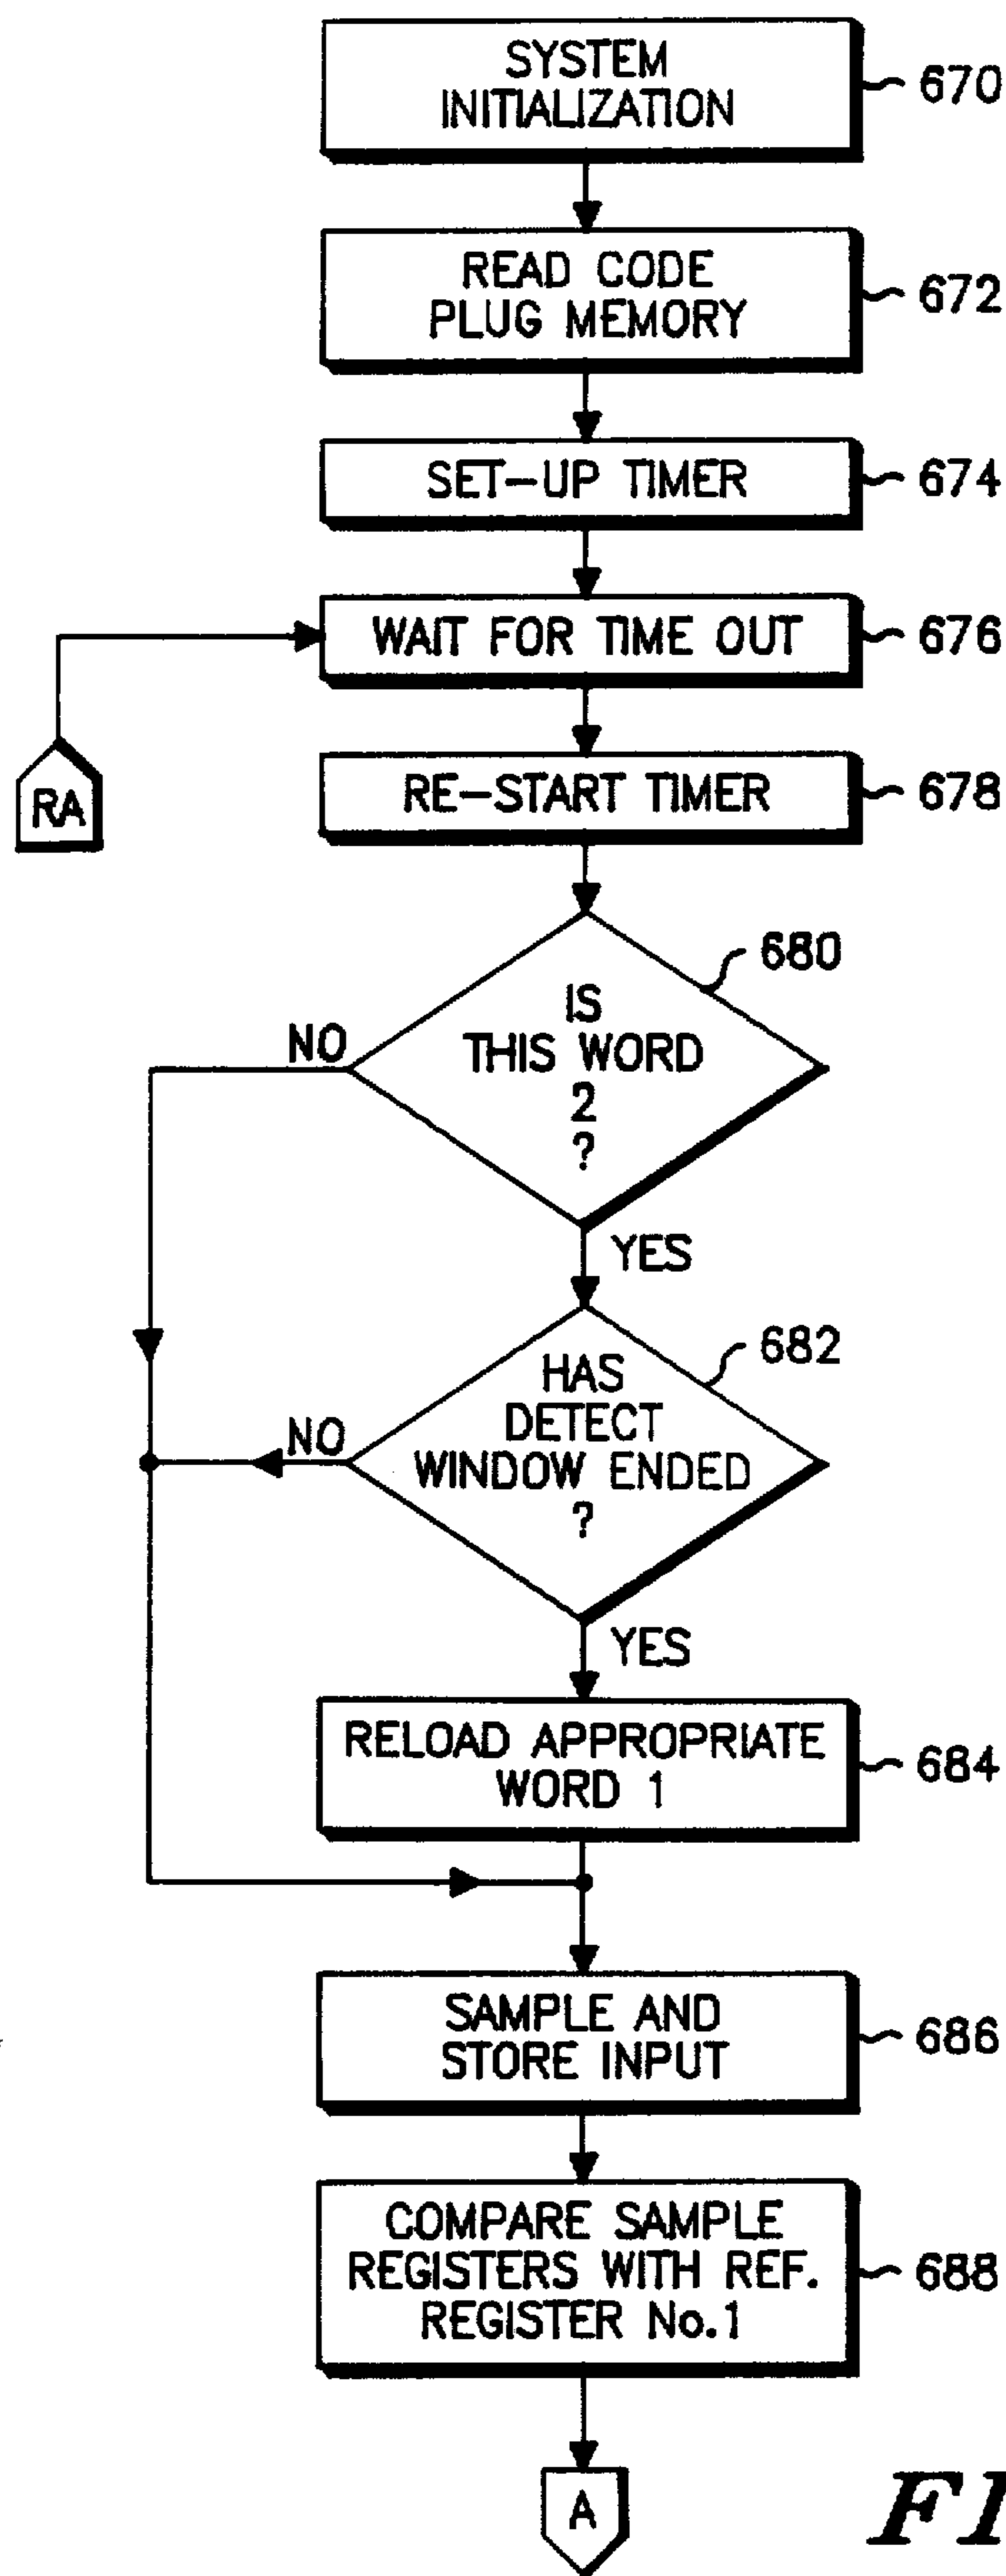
SYSTEM INITIALIZATION
670

READ CODE PLUG MEMORY
672

SET-UP TIMER
674

WAIT FOR TIME OUT
676

RA

RE-START TIMER
678

680
IS THIS WORD 2 ?
NO
YES

682
HAS DETECT WINDOW ENDED ?
NO
YES

RELOAD APPROPRIATE WORD 1
684

SAMPLE AND STORE INPUT
686

COMPARE SAMPLE REGISTERS WITH REF. REGISTER No.1
688

A

FI